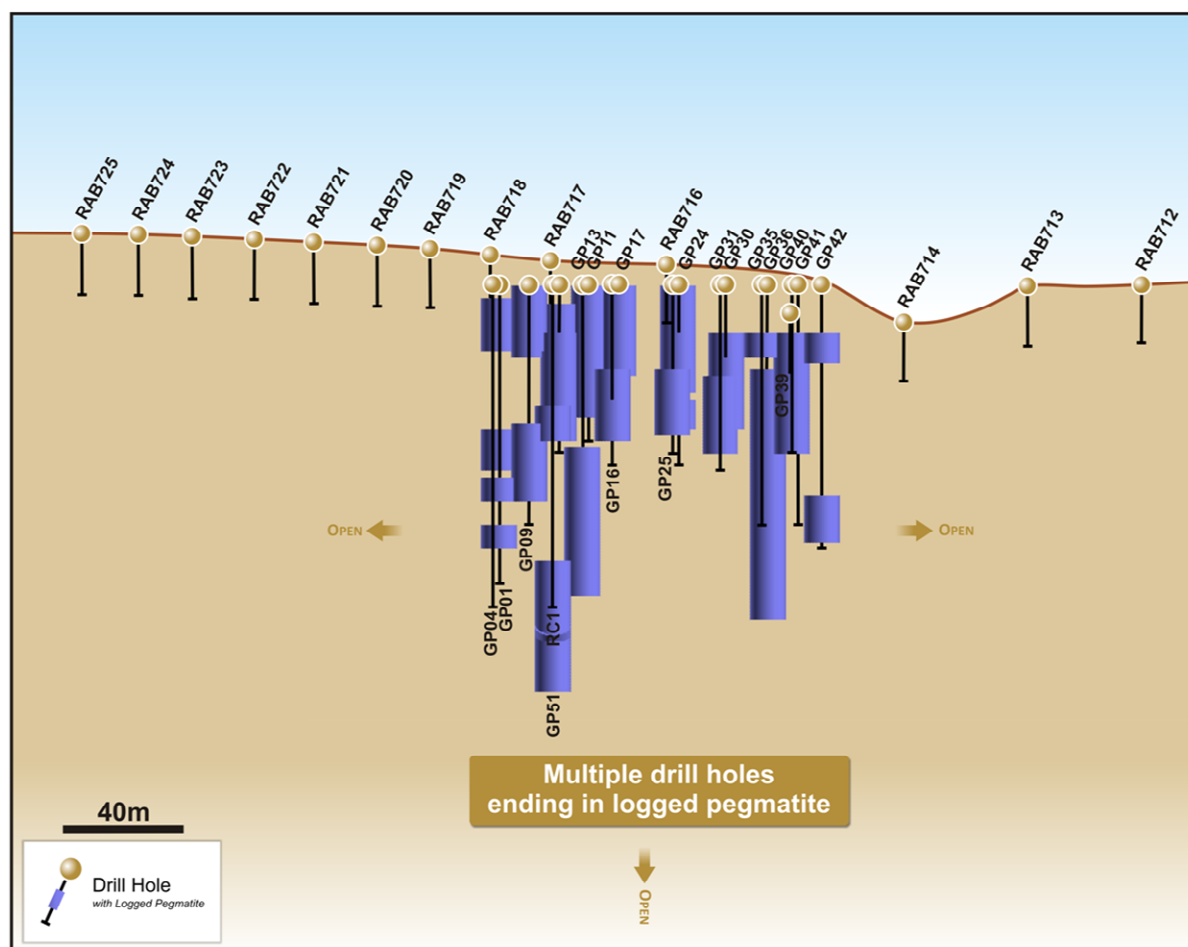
RAB725 RAB724 RAB723 RAB722 RAB721 RAB720 RAB719 RAB718 RAB717 GP13 GP11 GP17 RAB716 GP24 GP31 GP30 GP35 GP36 GP40 GP41 GP42 RAB714 RAB713 RAB712

GP39

GP16

GP25

GP09

GP04 GP01

RC1

GP51

OPEN

OPEN

OPEN

Multiple drill holes ending in logged pegmatite

40m

Drill Hole
with Logged Pegmatite